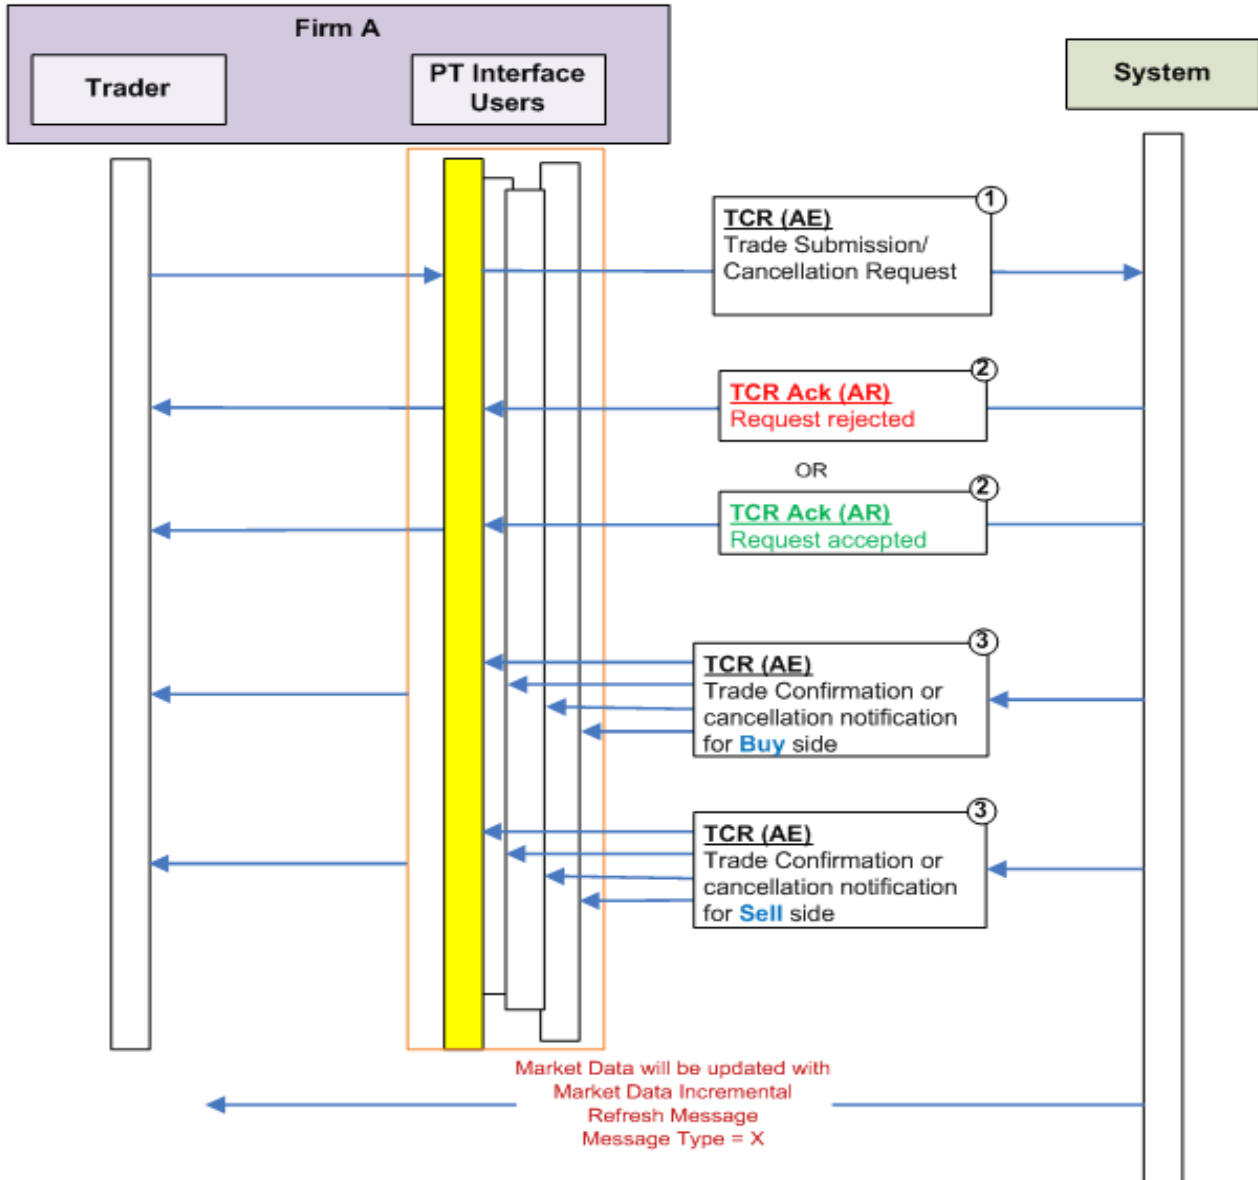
Firm A

Trader

PT Interface Users

System

1
TCR (AE)
Trade Submission/ Cancellation Request

2
TCR Ack (AR)
Request rejected

OR

2
TCR Ack (AR)
Request accepted

3
TCR (AE)
Trade Confirmation or cancellation notification for Buy side

3
TCR (AE)
Trade Confirmation or cancellation notification for Sell side

Market Data will be updated with Market Data Incremental Refresh Message Message Type = X